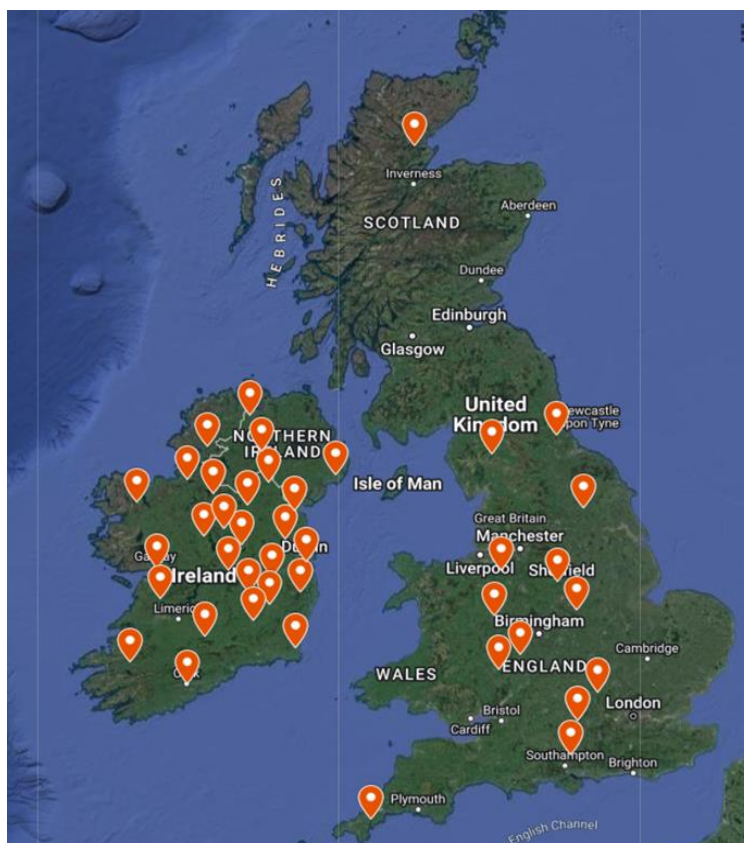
Inverness
Aberdeen
HEBRIDES
SCOTLAND
Dundee
Edinburgh
Glasgow
United Kingdom
Newcastle upon Tyne
NORTHERN IRELAND
Isle of Man
Great Britain
Manchester
Galway
Dublin
Liverpool
Sheffield
Ireland
Limerick
Birmingham
Cambridge
Cork
ENGLAND
WALES
London
Bristol
Cardiff
Southampton
Brighton
Plymouth
English Channel